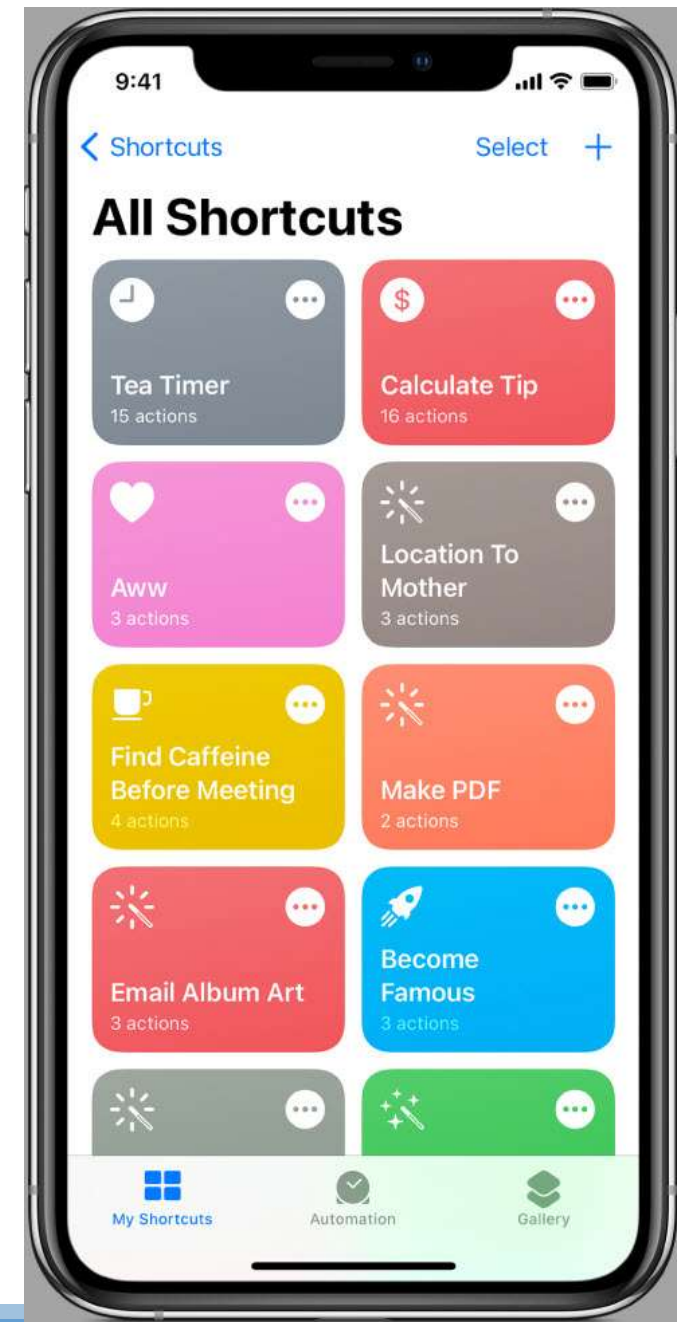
9:41

Shortcuts Select +

All Shortcuts

Tea Timer
15 actions

Calculate Tip
16 actions

Aww
3 actions

Location To Mother
3 actions

Find Caffeine Before Meeting
4 actions

Make PDF
2 actions

Email Album Art
3 actions

Become Famous
3 actions

My Shortcuts Automation Gallery